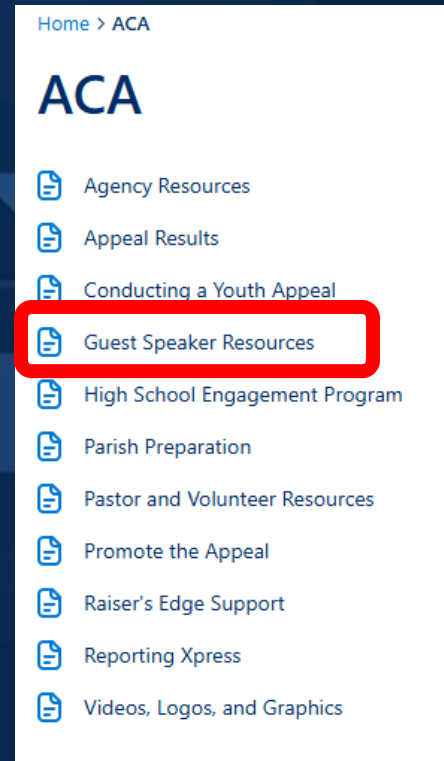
Home > ACA

ACA

Agency Resources

Appeal Results

Conducting a Youth Appeal

Guest Speaker Resources

High School Engagement Program

Parish Preparation

Pastor and Volunteer Resources

Promote the Appeal

Raiser's Edge Support

Reporting Xpress

Videos, Logos, and Graphics